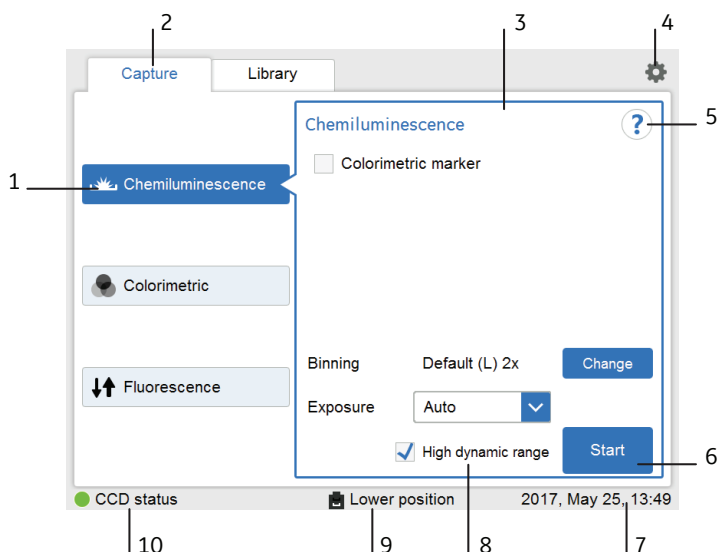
2
3
4
Capture
Library
Chemiluminescence
?
5
Colorimetric marker
1
Chemiluminescence
Colorimetric
Binning
Default (L) 2x
Change
Fluorescence
Exposure
Auto
High dynamic range
Start
6
CCD status
Lower position
2017, May 25, 13:49
10
9
8
7